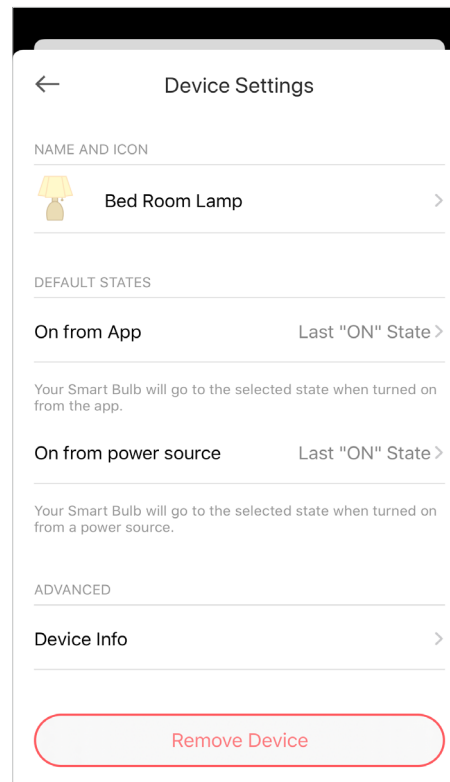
←

Device Settings

NAME AND ICON

Bed Room Lamp >

DEFAULT STATES

On from App Last "ON" State >

Your Smart Bulb will go to the selected state when turned on from the app.

On from power source Last "ON" State >

Your Smart Bulb will go to the selected state when turned on from a power source.

ADVANCED

Device Info >

Remove Device